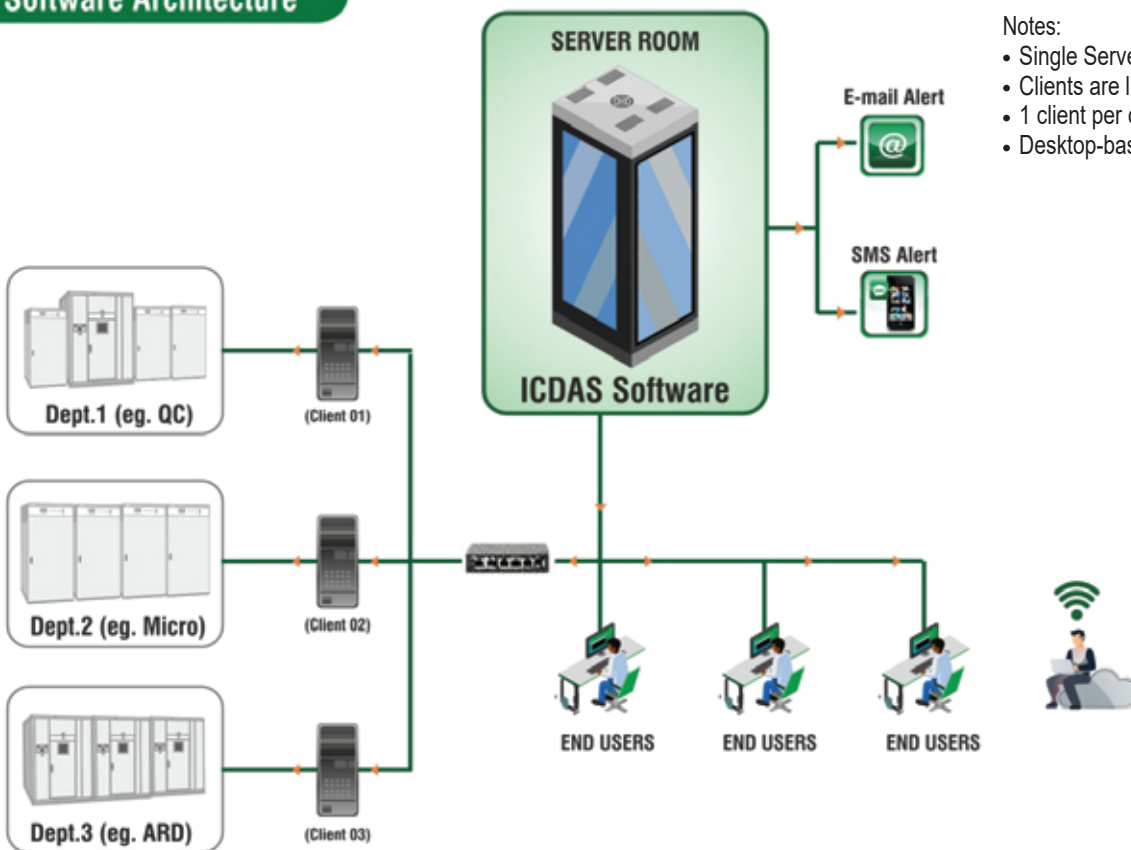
Software Architecture

SERVER ROOM

ICDAS Software

E-mail Alert

SMS Alert

Notes:
• Single Serve
• Clients are l
• 1 client per d
• Desktop-bas

Dept.1 (eg. QC)

(Client 01)

Dept.2 (eg. Micro)

(Client 02)

Dept.3 (eg. ARD)

(Client 03)

END USERS

END USERS

END USERS